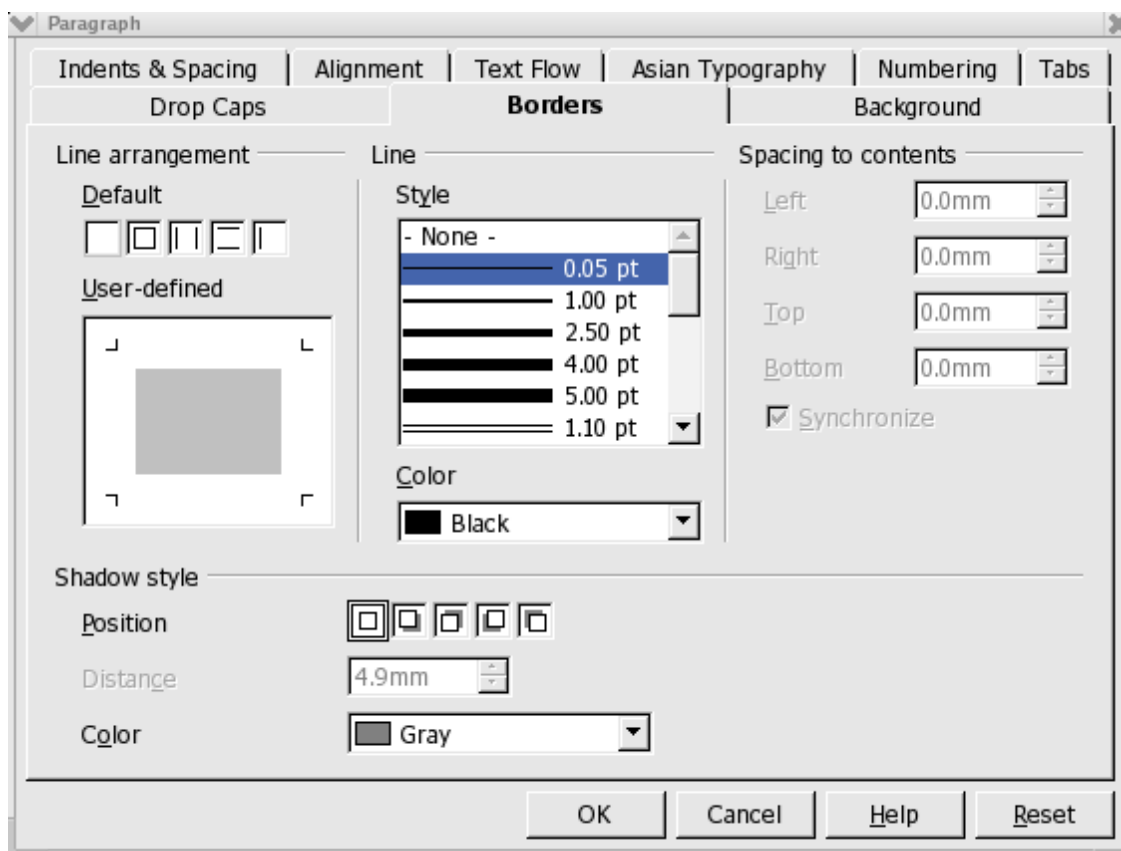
Paragraph

Indents & Spacing | Alignment | Text Flow | Asian Typography | Numbering | Tabs
Drop Caps | Borders | Background

Line arrangement
Default
User-defined

Line
Style
- None -
0.05 pt
1.00 pt
2.50 pt
4.00 pt
5.00 pt
1.10 pt
Color
Black

Spacing to contents
Left 0.0mm
Right 0.0mm
Top 0.0mm
Bottom 0.0mm
Synchronize

Shadow style
Position
Distance 4.9mm
Color Gray

OK | Cancel | Help | Reset